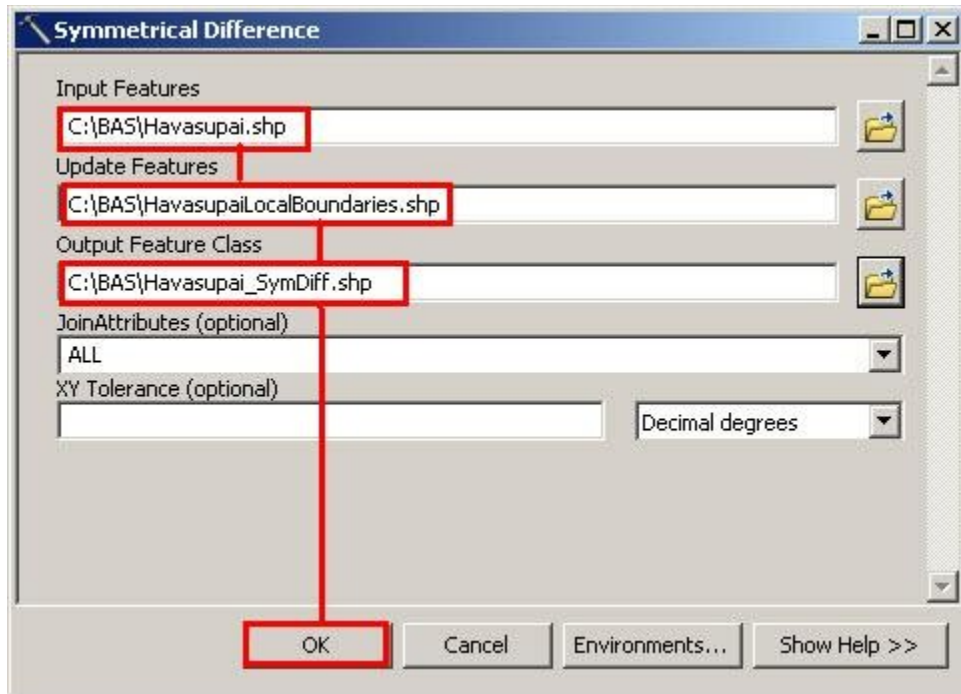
Symmetrical Difference

Input Features
C:\BAS\Havasupai.shp
Update Features
C:\BAS\HavasupaiLocalBoundaries.shp
Output Feature Class
C:\BAS\Havasupai_SymDiff.shp
JoinAttributes (optional)
ALL
XY Tolerance (optional)
Decimal degrees

OK
Cancel
Environments...
Show Help >>